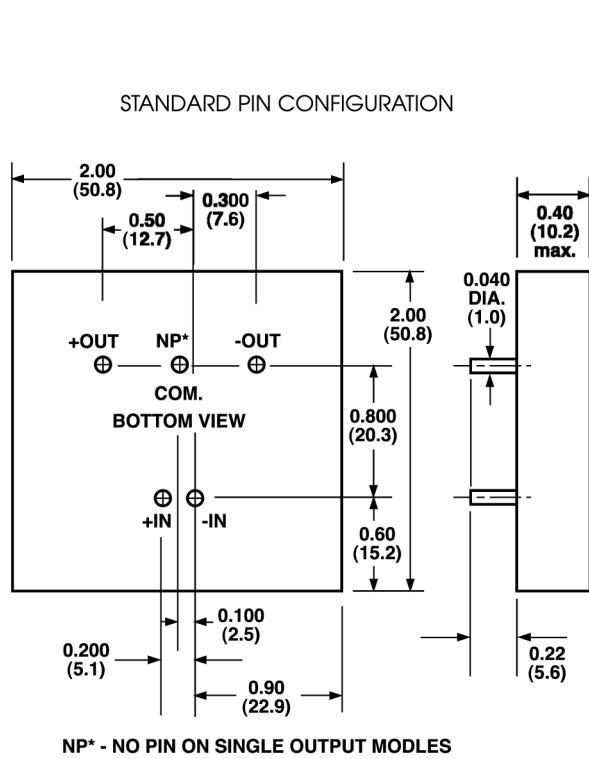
STANDARD PIN CONFIGURATION

2.00
(50.8)

0.300
(7.6)

0.50
(12.7)

0.40
(10.2)
max.

2.00
(50.8)

0.040
DIA.
(1.0)

+OUT NP* -OUT

COM.

BOTTOM VIEW

0.800
(20.3)

+IN -IN

0.60
(15.2)

0.100
(2.5)

0.200
(5.1)

0.22
(5.6)

0.90
(22.9)

NP* - NO PIN ON SINGLE OUTPUT MODLES